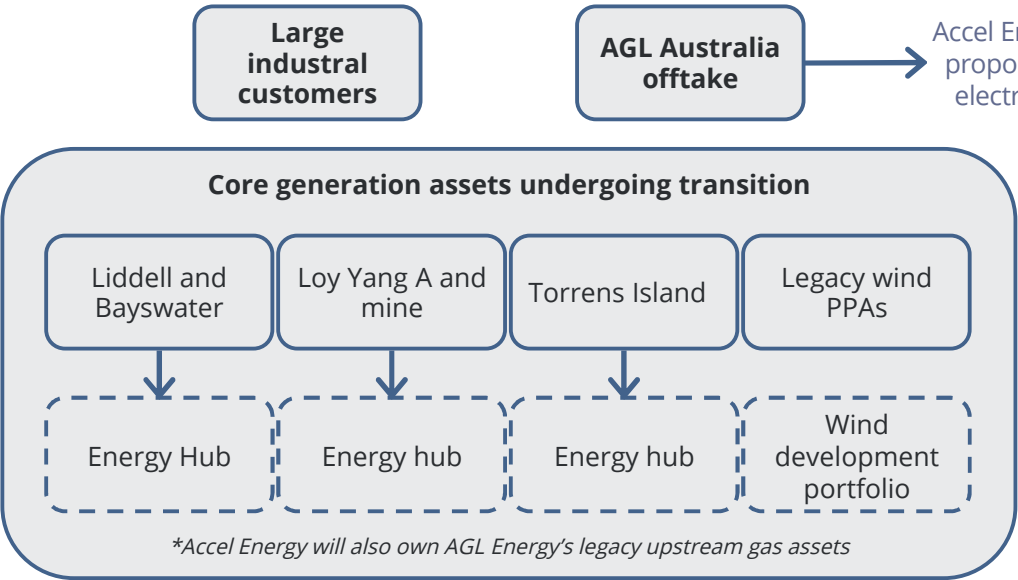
Large industrial customers

AGL Australia offtake

Accel Er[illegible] propo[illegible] electr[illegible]

Core generation assets undergoing transition

Liddell and Bayswater

Loy Yang A and mine

Torrens Island

Legacy wind PPAs

Energy Hub

Energy hub

Energy hub

Wind development portfolio

*Accel Energy will also own AGL Energy's legacy upstream gas assets